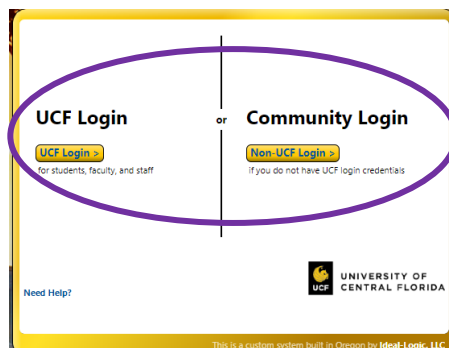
UCF Login

UCF Login >

for students, faculty, and staff

or

Community Login

Non-UCF Login >

if you do not have UCF login credentials

Need Help?

UCF

UNIVERSITY OF CENTRAL FLORIDA

This is a custom system built in Oregon by Ideal-Logic, LLC